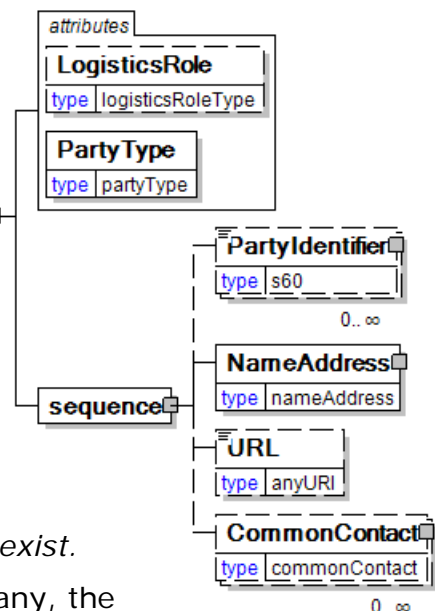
attributes
LogisticsRole
type logisticsRoleType
PartyType
type partyType
sequence
PartyIdentifier
type s60
0..∞
NameAddress
type nameAddress
URL
type anyURI
CommonContact
type commonContact
0..∞
exist.
any, the